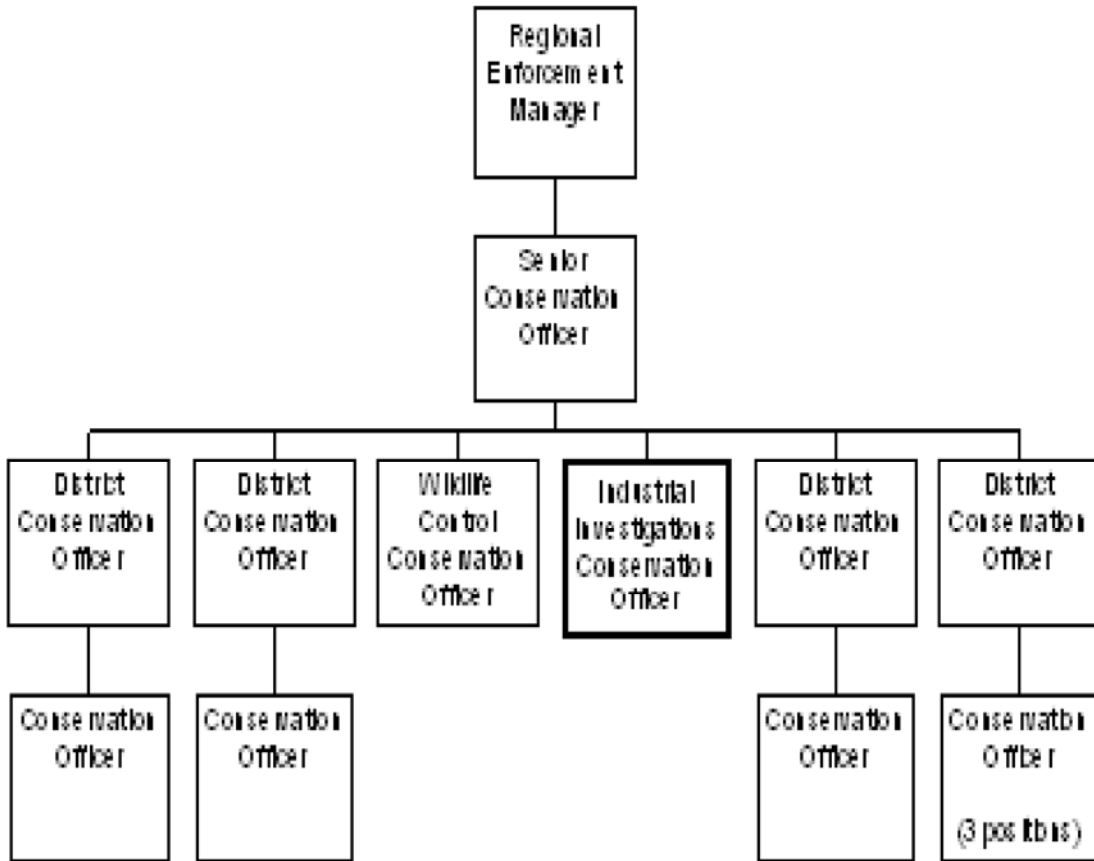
Regional Enforcement Manager

Senior Conservation Officer

District Conservation Officer

District Conservation Officer

Wildlife Control Conservation Officer

Industrial Investigations Conservation Officer

District Conservation Officer

District Conservation Officer

Conservation Officer

Conservation Officer

Conservation Officer

Conservation Officer

(3 positions)